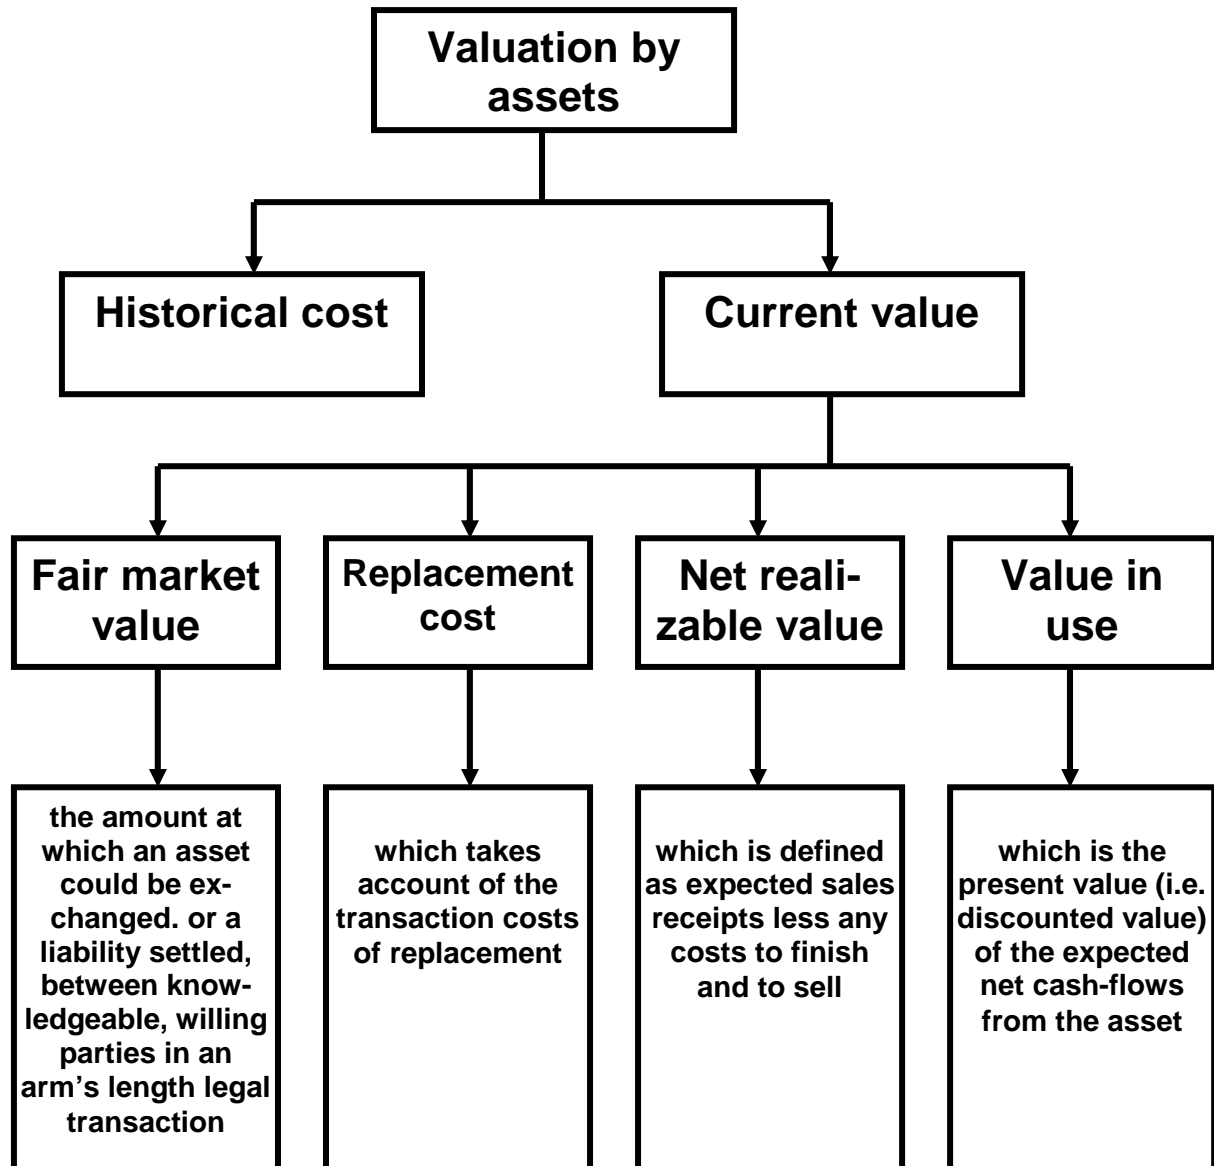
Valuation by assets

Historical cost

Current value

Fair market value

Replacement cost

Net realizable value

Value in use

the amount at which an asset could be exchanged. or a liability settled, between knowledgeable, willing parties in an arm's length legal transaction

which takes account of the transaction costs of replacement

which is defined as expected sales receipts less any costs to finish and to sell

which is the present value (i.e. discounted value) of the expected net cash-flows from the asset